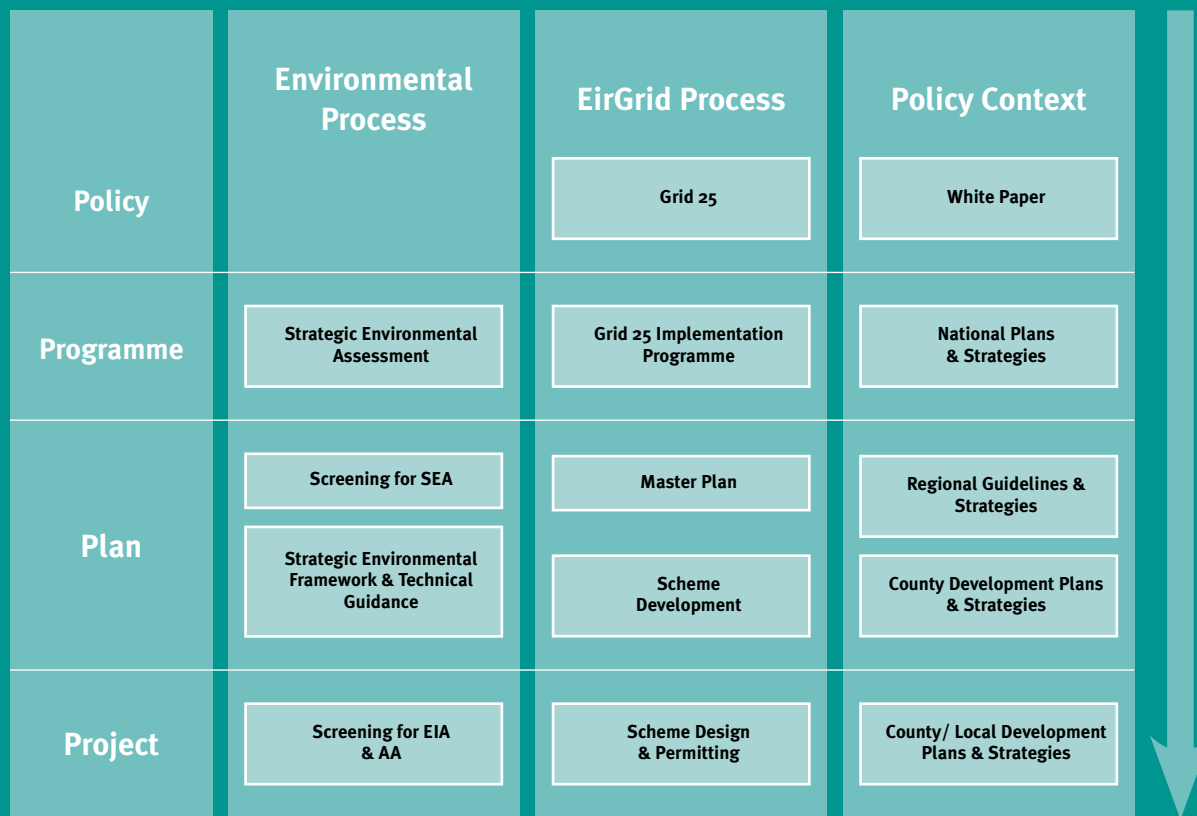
|  | Environmental Process | EirGrid Process | Policy Context |
|---|---|---|---|
| Policy |  | Grid 25 | White Paper |
| Programme | Strategic Environmental Assessment | Grid 25 Implementation Programme | National Plans & Strategies |
| Plan | Screening for SEA<br>Strategic Environmental Framework & Technical Guidance | Master Plan<br>Scheme Development | Regional Guidelines & Strategies<br>County Development Plans & Strategies |
| Project | Screening for EIA & AA | Scheme Design & Permitting | County/ Local Development Plans & Strategies |